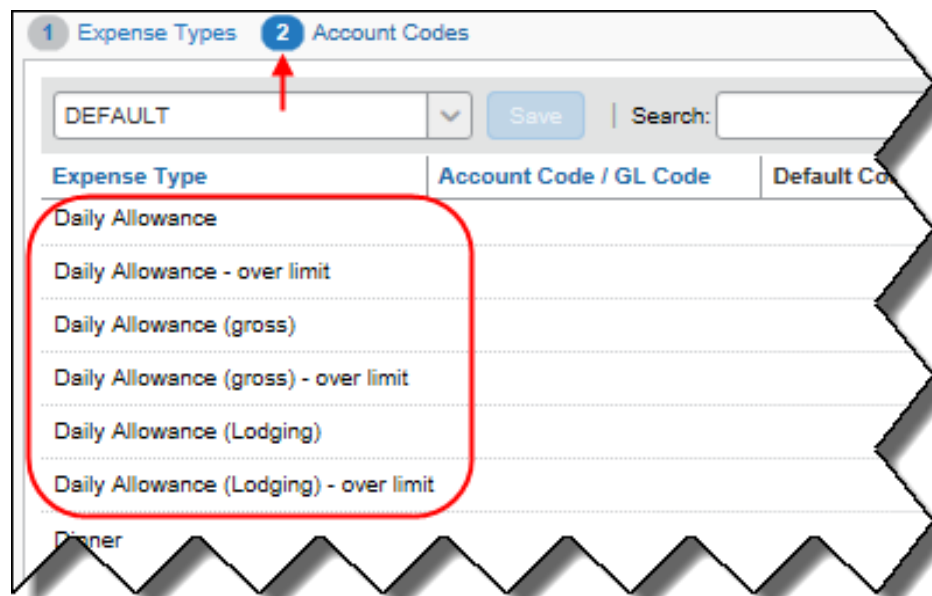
1 Expense Types 2 Account Codes

DEFAULT Save | Search:

| Expense Type | Account Code / GL Code | Default Co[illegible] |
|---|---|---|
| Daily Allowance | | |
| Daily Allowance - over limit | | |
| Daily Allowance (gross) | | |
| Daily Allowance (gross) - over limit | | |
| Daily Allowance (Lodging) | | |
| Daily Allowance (Lodging) - over limit | | |
| D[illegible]nner | | |